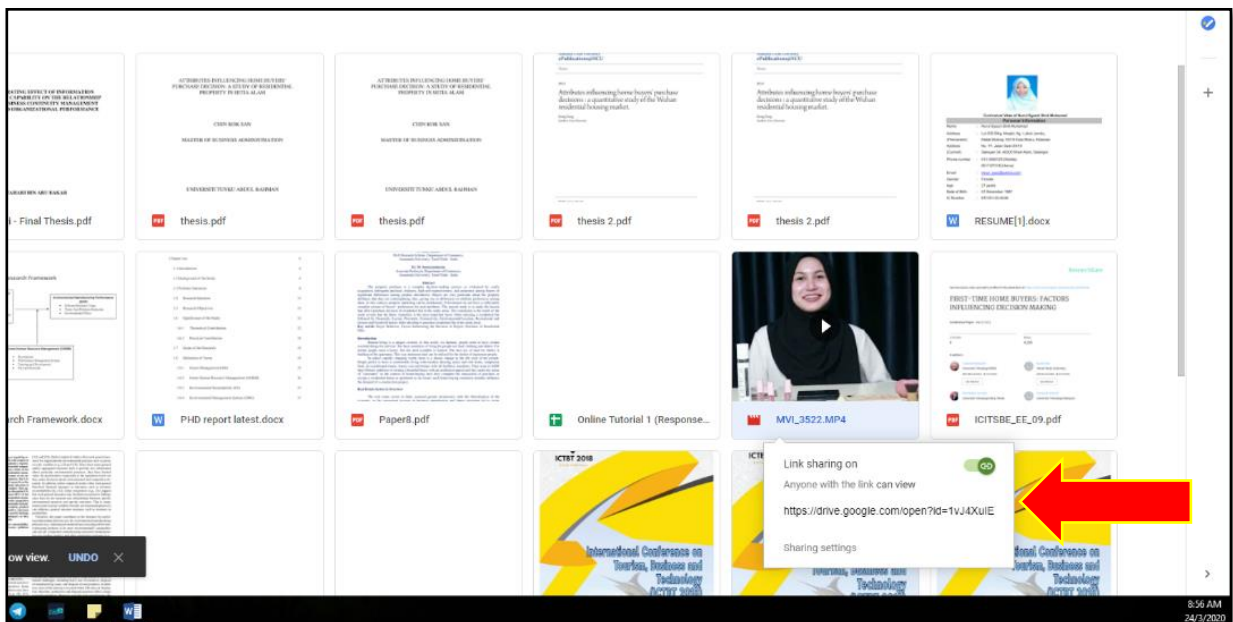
i - Final Thesis.pdf

thesis.pdf

thesis.pdf

thesis 2.pdf

thesis 2.pdf

RESUME[1].docx

rch Framework.docx

PHD report latest.docx

Paper8.pdf

Online Tutorial 1 (Response...

MVI_3522.MP4

ICITSBE_EE_09.pdf

Link sharing on

Anyone with the link can view

https://drive.google.com/open?id=1vJ4XuIE

Sharing settings

ow view. UNDO

ICTBT 2018

International Conference on Tourism, Business and Technology

8:56 AM
24/3/2020